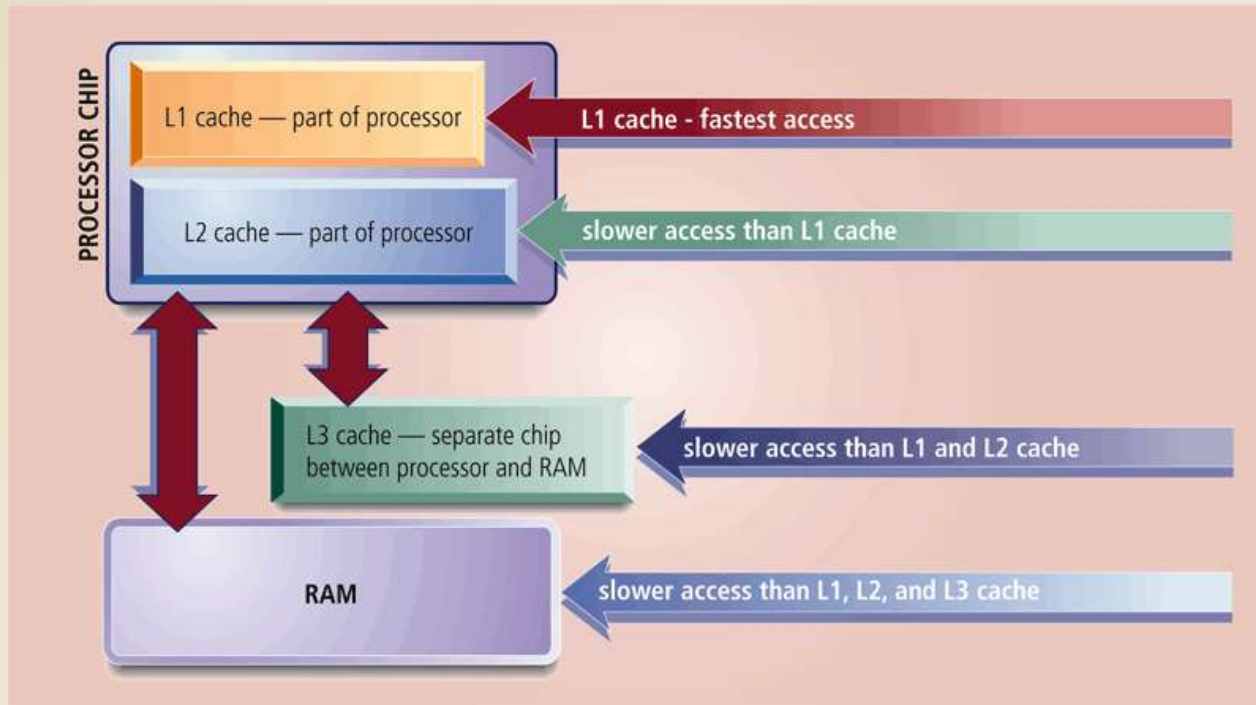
PROCESSOR CHIP

L1 cache — part of processor

L1 cache - fastest access

L2 cache — part of processor

slower access than L1 cache

L3 cache — separate chip between processor and RAM

slower access than L1 and L2 cache

RAM

slower access than L1, L2, and L3 cache